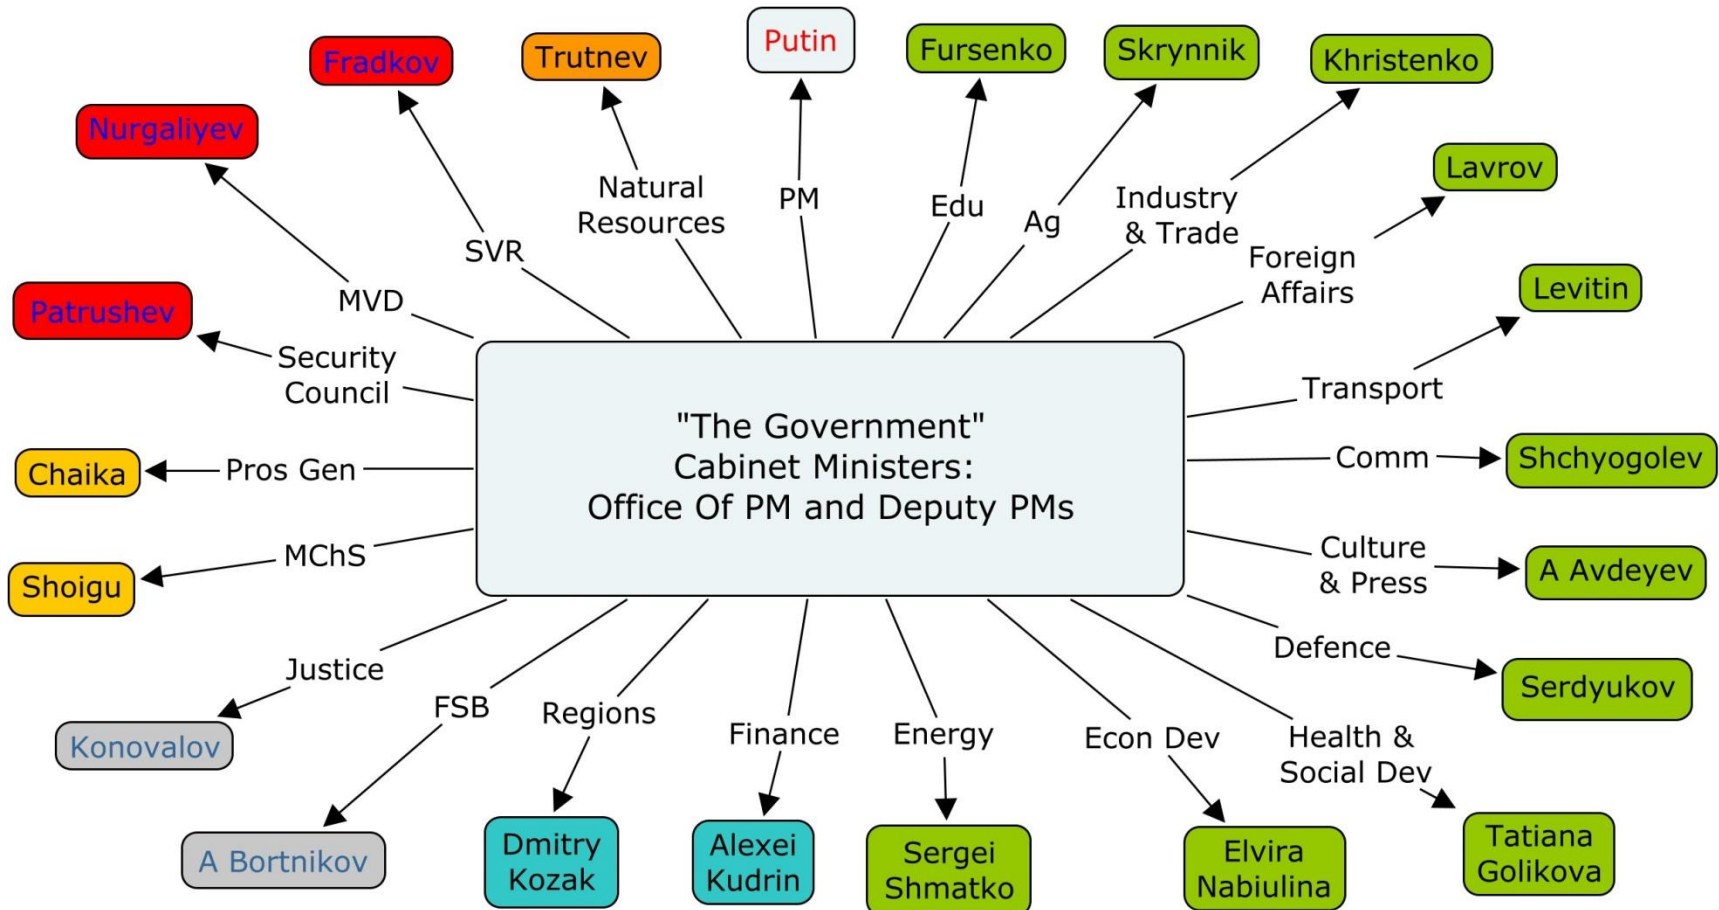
"The Government"
Cabinet Ministers:
Office Of PM and Deputy PMs

Nurgaliyev
Fradkov
Trutnev
Putin
Fursenko
Skrynnik
Khristenko
Lavrov
Levitin

MVD
SVR
Natural Resources
PM
Edu
Ag
Industry & Trade
Foreign Affairs
Transport

Patrushev
Security Council
Chaika
Pros Gen
Shoigu
MChS
Comm
Shchyogolev
Culture & Press
A Avdeyev

Justice
FSB
Regions
Finance
Energy
Econ Dev
Health & Social Dev
Defence
Serdyukov

Konovalov
A Bortnikov
Dmitry Kozak
Alexei Kudrin
Sergei Shmatko
Elvira Nabiulina
Tatiana Golikova